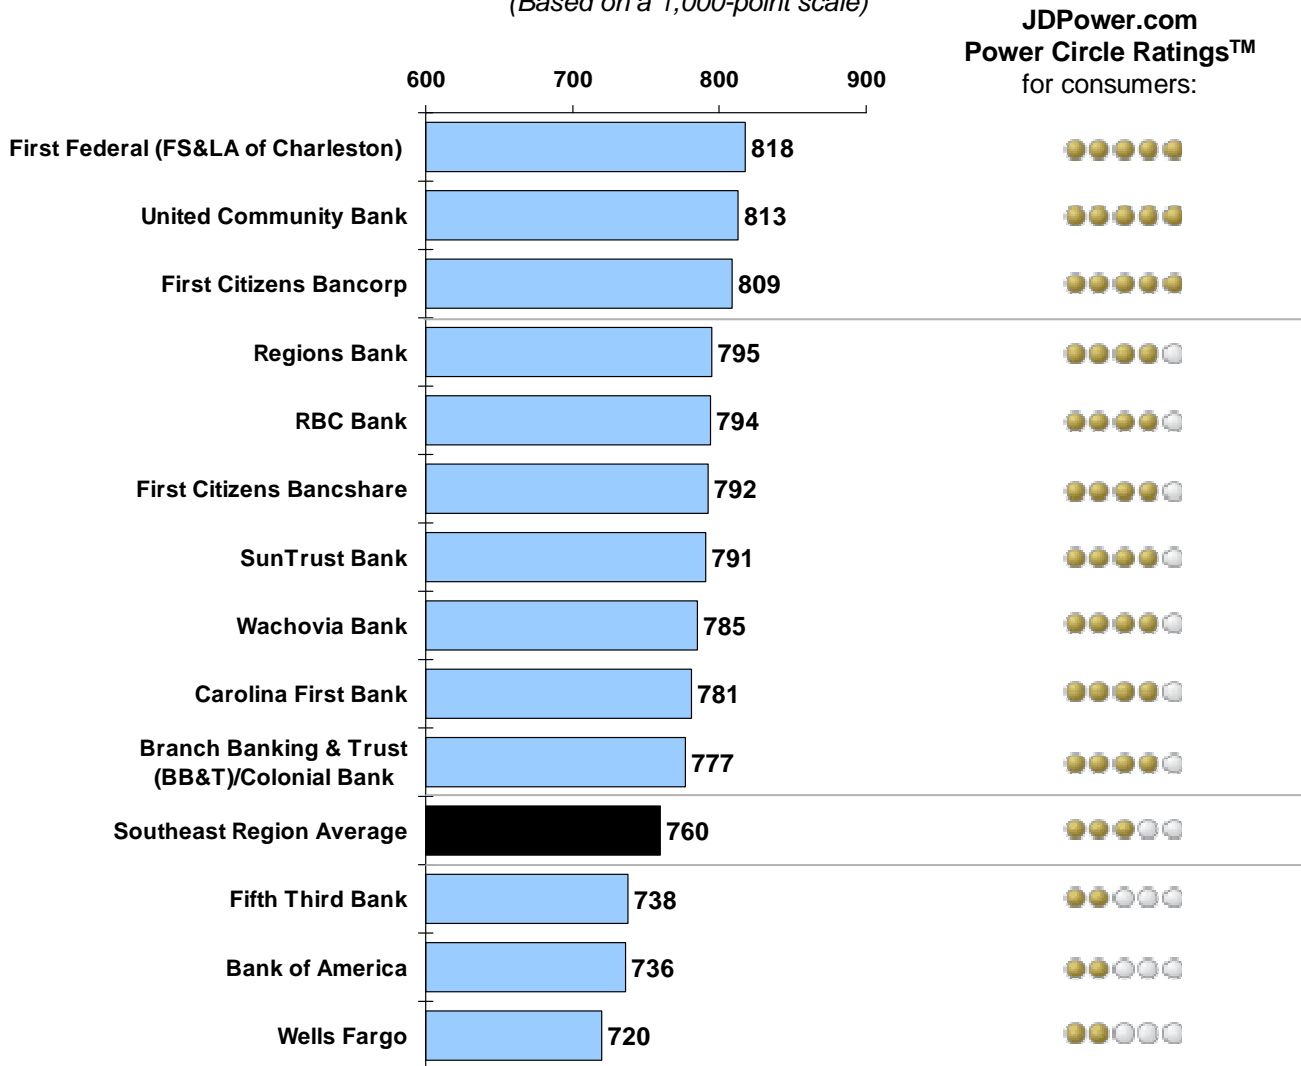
(Based on a 1,000-point scale)

JDPower.com
Power Circle Ratings$^{TM}$
for consumers:

600 700 800 900

| Bank | Score |
|---|---|
| First Federal (FS&LA of Charleston) | 818 |
| United Community Bank | 813 |
| First Citizens Bancorp | 809 |
| Regions Bank | 795 |
| RBC Bank | 794 |
| First Citizens Bancshare | 792 |
| SunTrust Bank | 791 |
| Wachovia Bank | 785 |
| Carolina First Bank | 781 |
| Branch Banking & Trust (BB&T)/Colonial Bank | 777 |
| Southeast Region Average | 760 |
| Fifth Third Bank | 738 |
| Bank of America | 736 |
| Wells Fargo | 720 |